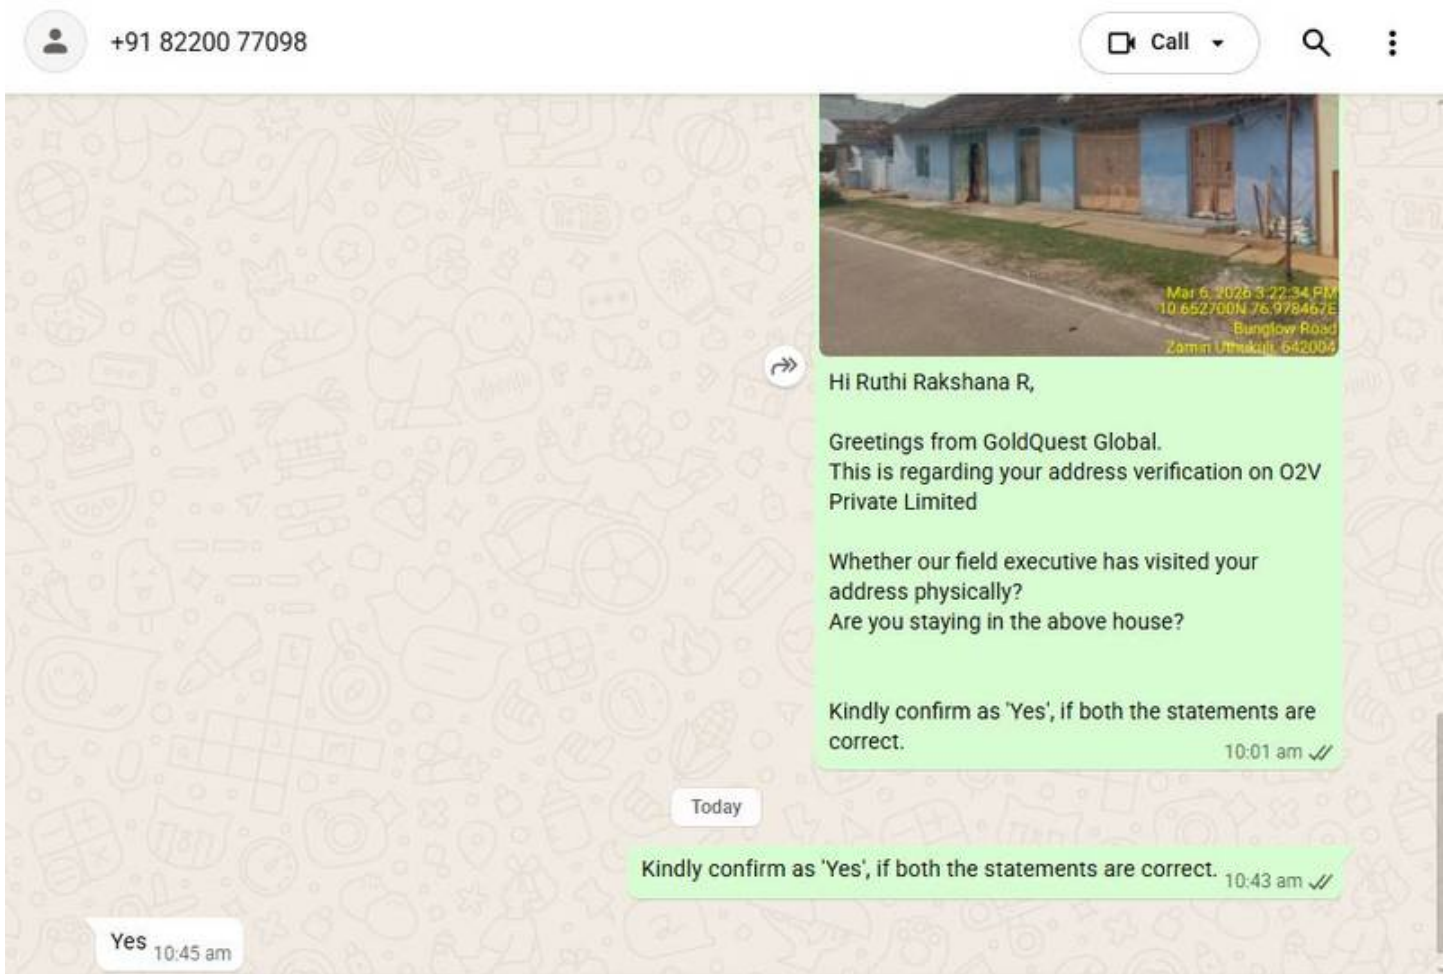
+91 82200 77098

Call

Mar 6, 2026 3:22:34 PM
10.652700N 76.978467E
Bunglow Road
Zamin Uthukuli, 642004

Hi Ruthi Rakshana R,

Greetings from GoldQuest Global.
This is regarding your address verification on O2V Private Limited

Whether our field executive has visited your address physically?
Are you staying in the above house?

Kindly confirm as 'Yes', if both the statements are correct.
10:01 am

Today

Kindly confirm as 'Yes', if both the statements are correct. 10:43 am

Yes 10:45 am